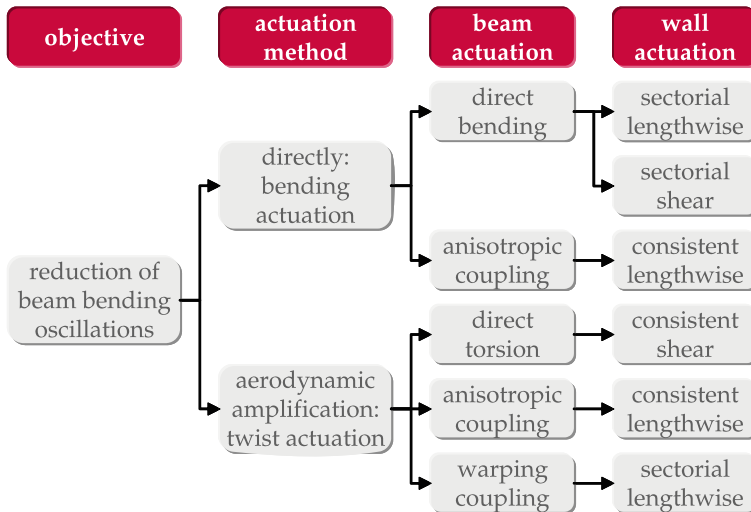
objective

actuation method

beam actuation

wall actuation

reduction of beam bending oscillations

directly: bending actuation

aerodynamic amplification: twist actuation

direct bending

sectorial lengthwise

sectorial shear

anisotropic coupling

consistent lengthwise

direct torsion

consistent shear

anisotropic coupling

consistent lengthwise

warping coupling

sectorial lengthwise